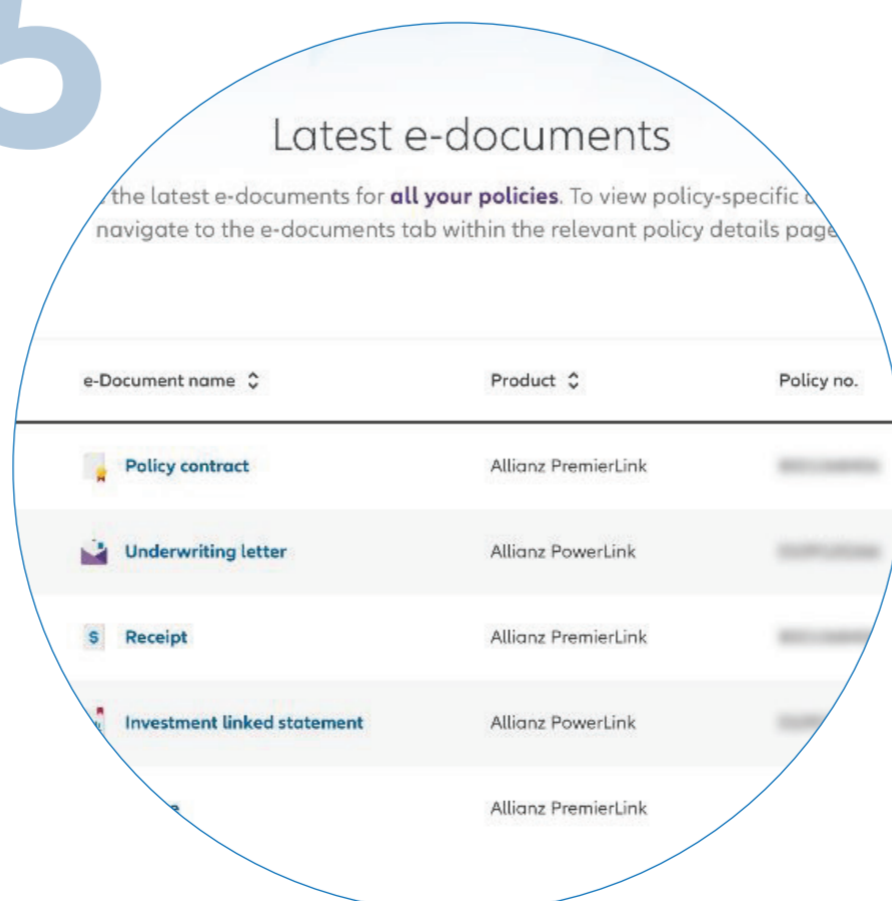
5

Latest e-documents

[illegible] the latest e-documents for **all your policies**. To view policy-specific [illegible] navigate to the e-documents tab within the relevant policy details page

| e-Document name | Product | Policy no. |
|---|---|---|
| Policy contract | Allianz PremierLink | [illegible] |
| Underwriting letter | Allianz PowerLink | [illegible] |
| Receipt | Allianz PremierLink | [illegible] |
| Investment linked statement | Allianz PowerLink | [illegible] |
| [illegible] | Allianz PremierLink | |